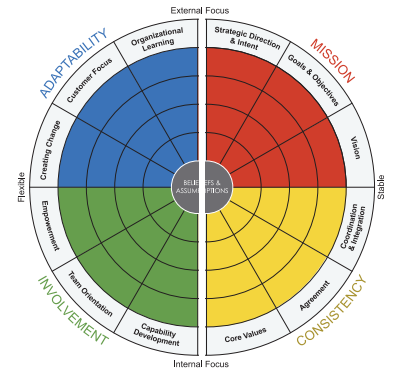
External Focus

ADAPTABILITY

MISSION

Organizational Learning

Customer Focus

Creating Change

Strategic Direction & Intent

Goals & Objectives

Vision

Flexible

Stable

BELIEFS & ASSUMPTIONS

Empowerment

Team Orientation

Capability Development

Coordination & Integration

Agreement

Core Values

INVOLVEMENT

CONSISTENCY

Internal Focus